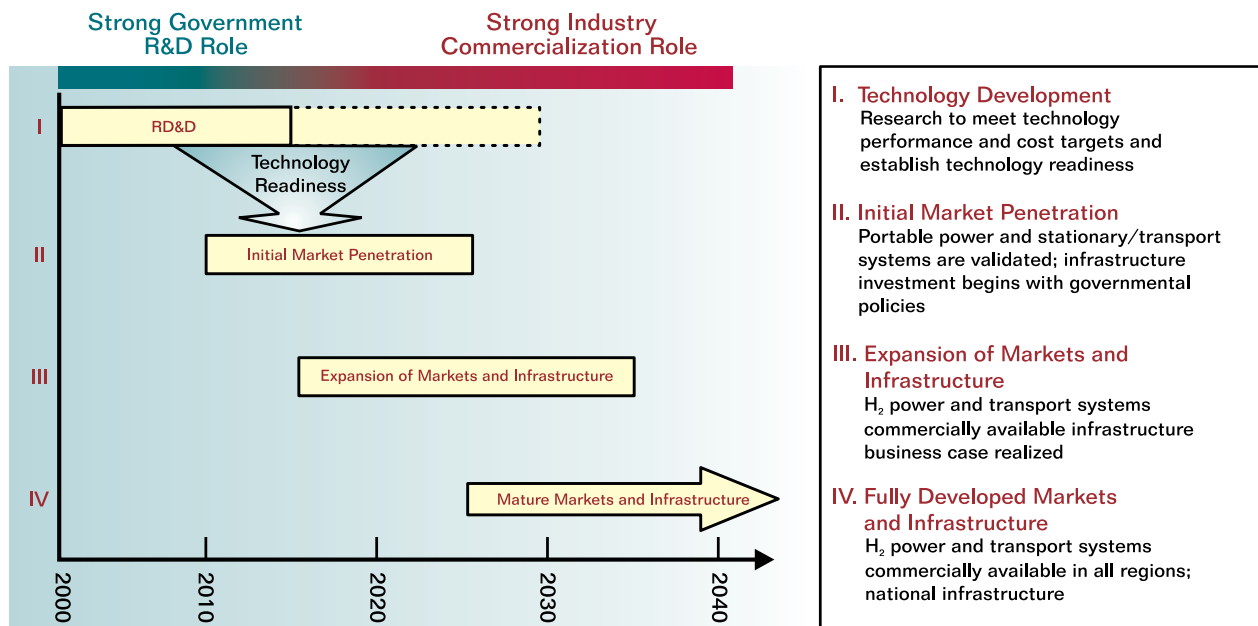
Strong Government R&D Role

Strong Industry Commercialization Role

I

RD&D

Technology Readiness

II

Initial Market Penetration

III

Expansion of Markets and Infrastructure

IV

Mature Markets and Infrastructure

2000

2010

2020

2030

2040

I. Technology Development
Research to meet technology performance and cost targets and establish technology readiness

II. Initial Market Penetration
Portable power and stationary/transport systems are validated; infrastructure investment begins with governmental policies

III. Expansion of Markets and Infrastructure
$H_2$ power and transport systems commercially available infrastructure business case realized

IV. Fully Developed Markets and Infrastructure
$H_2$ power and transport systems commercially available in all regions; national infrastructure